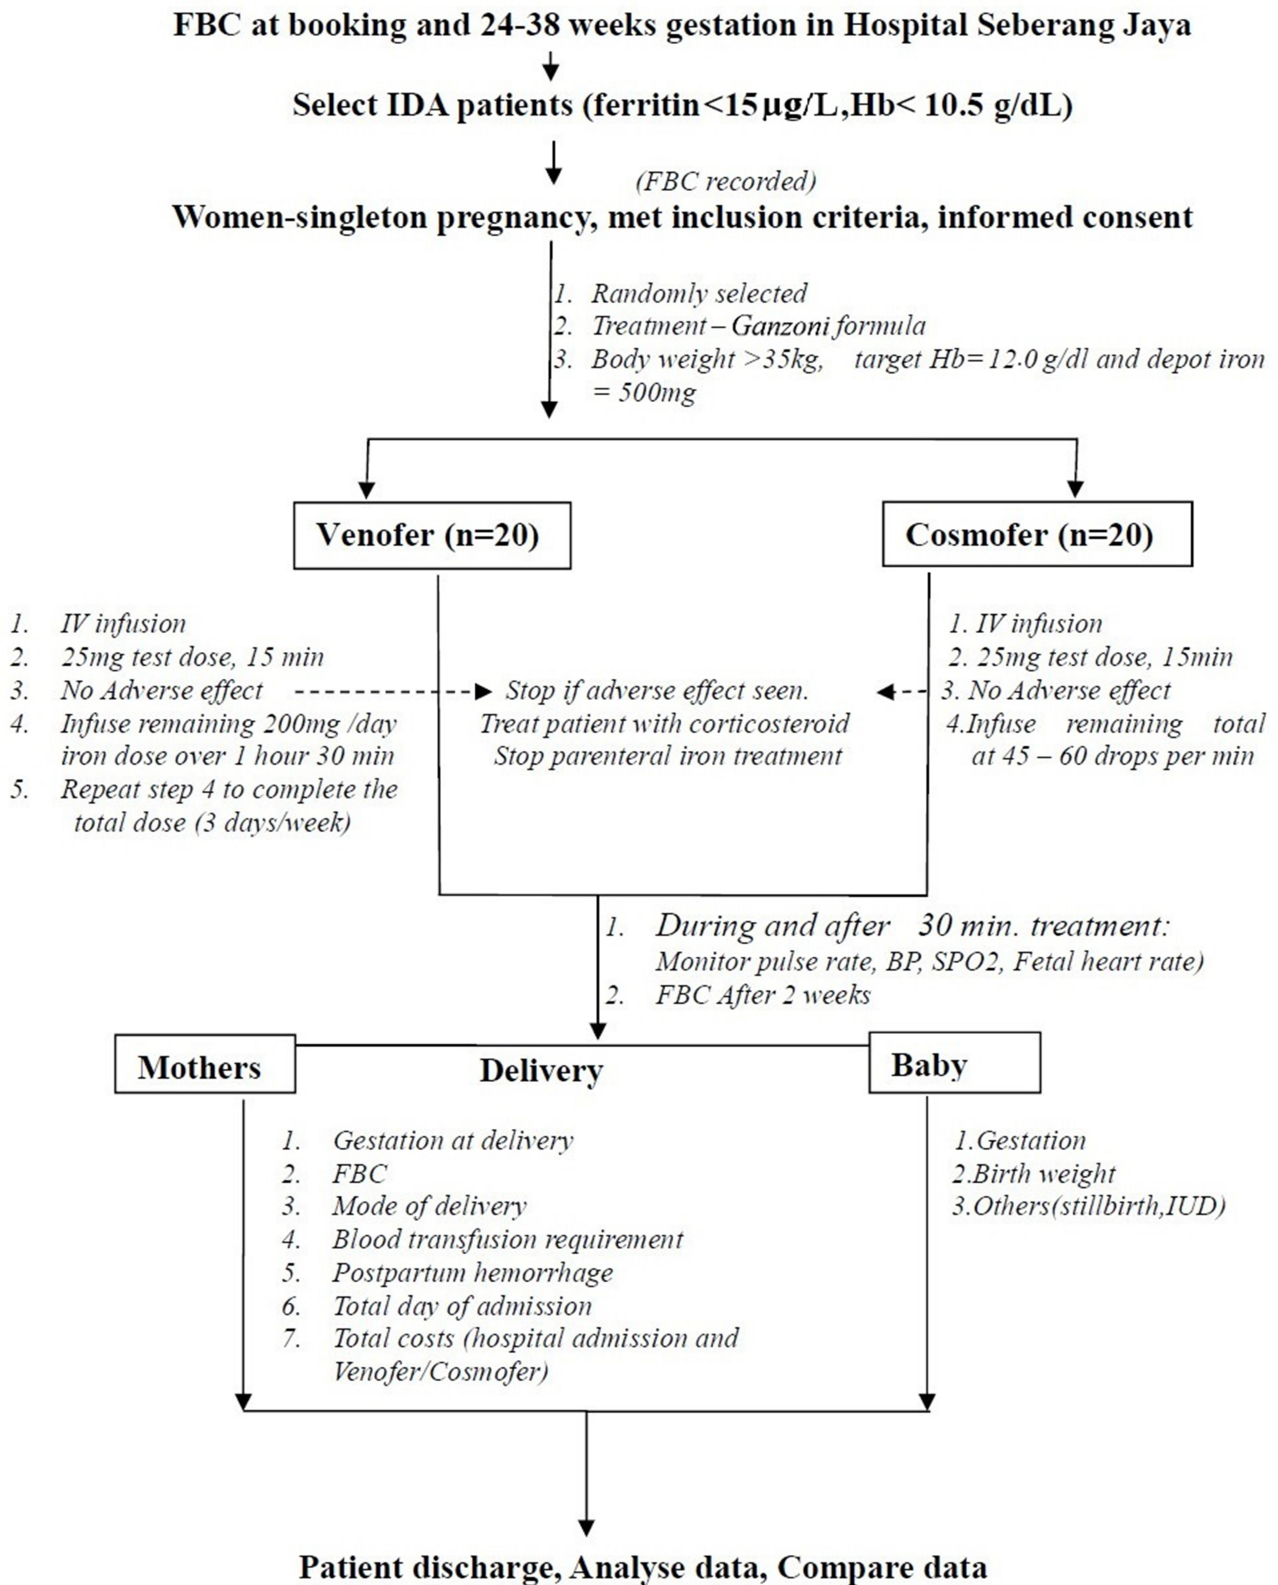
FBC at booking and 24-38 weeks gestation in Hospital Seberang Jaya

Select IDA patients (ferritin<15µg/L,Hb< 10.5 g/dL)

(FBC recorded)

Women-singleton pregnancy, met inclusion criteria, informed consent

1. Randomly selected
2. Treatment – Ganzoni formula
3. Body weight >35kg, target Hb= 12.0 g/dl and depot iron = 500mg

Venofer (n=20)

Cosmofer (n=20)

1. IV infusion
2. 25mg test dose, 15 min
3. No Adverse effect
4. Infuse remaining 200mg /day iron dose over 1 hour 30 min
5. Repeat step 4 to complete the total dose (3 days/week)

Stop if adverse effect seen.
Treat patient with corticosteroid
Stop parenteral iron treatment

1. IV infusion
2. 25mg test dose, 15min
3. No Adverse effect
4.Infuse remaining total at 45 – 60 drops per min

1. During and after 30 min. treatment: Monitor pulse rate, BP, SPO2, Fetal heart rate)
2. FBC After 2 weeks

Mothers

Delivery

Baby

1. Gestation at delivery
2. FBC
3. Mode of delivery
4. Blood transfusion requirement
5. Postpartum hemorrhage
6. Total day of admission
7. Total costs (hospital admission and Venofer/Cosmofer)

1.Gestation
2.Birth weight
3.Others(stillbirth,IUD)

Patient discharge, Analyse data, Compare data